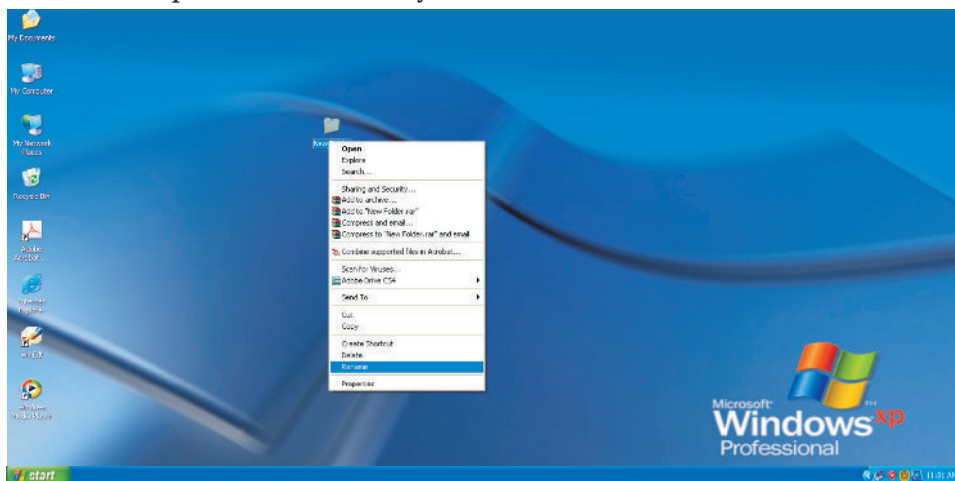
My Documents

My Computer

My Network Places

Recycle Bin

Adobe Acrobat...

Internet Explorer

WinEdt

Windows Media Player

New...

Open
Explore
Search...
Sharing and Security...
Add to archive...
Add to "New Folder.rar"
Compress and email...
Compress to "New Folder.rar" and email
Combine supported files in Acrobat...
Scan for Viruses...
Adobe Drive CS4
Send To
Cut
Copy
Create Shortcut
Delete
Rename
Properties

Microsoft Windows xp Professional

start

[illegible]